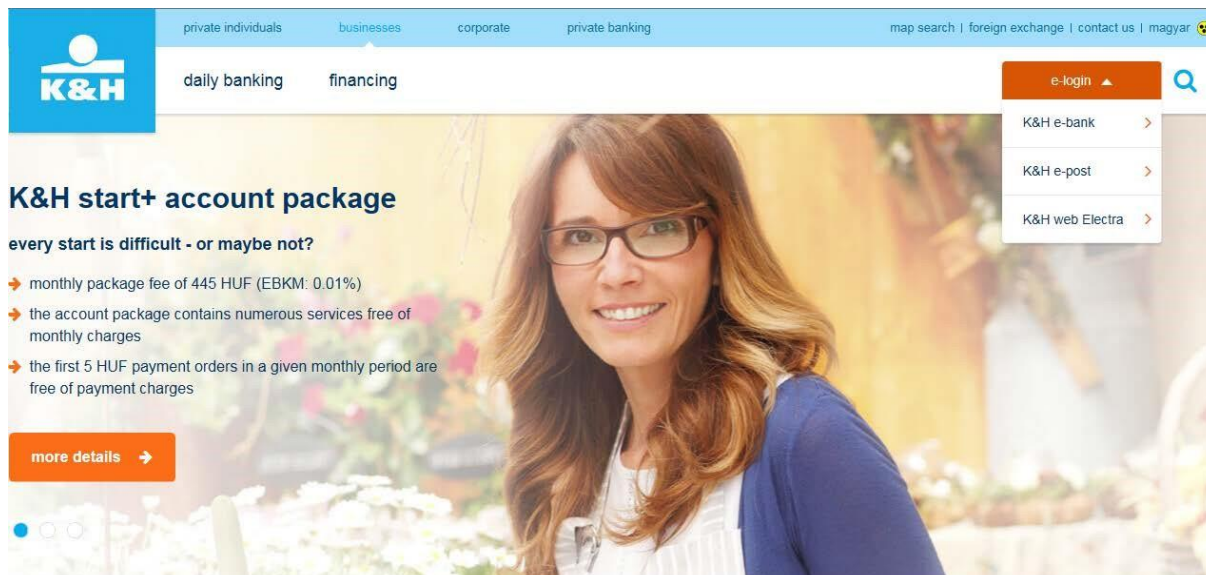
K&H

private individuals businesses corporate private banking

map search | foreign exchange | contact us | magyar

daily banking financing

e-login

K&H e-bank

K&H e-post

K&H web Electra

K&H start+ account package

every start is difficult - or maybe not?

monthly package fee of 445 HUF (EBKM: 0.01%)

the account package contains numerous services free of monthly charges

the first 5 HUF payment orders in a given monthly period are free of payment charges

more details